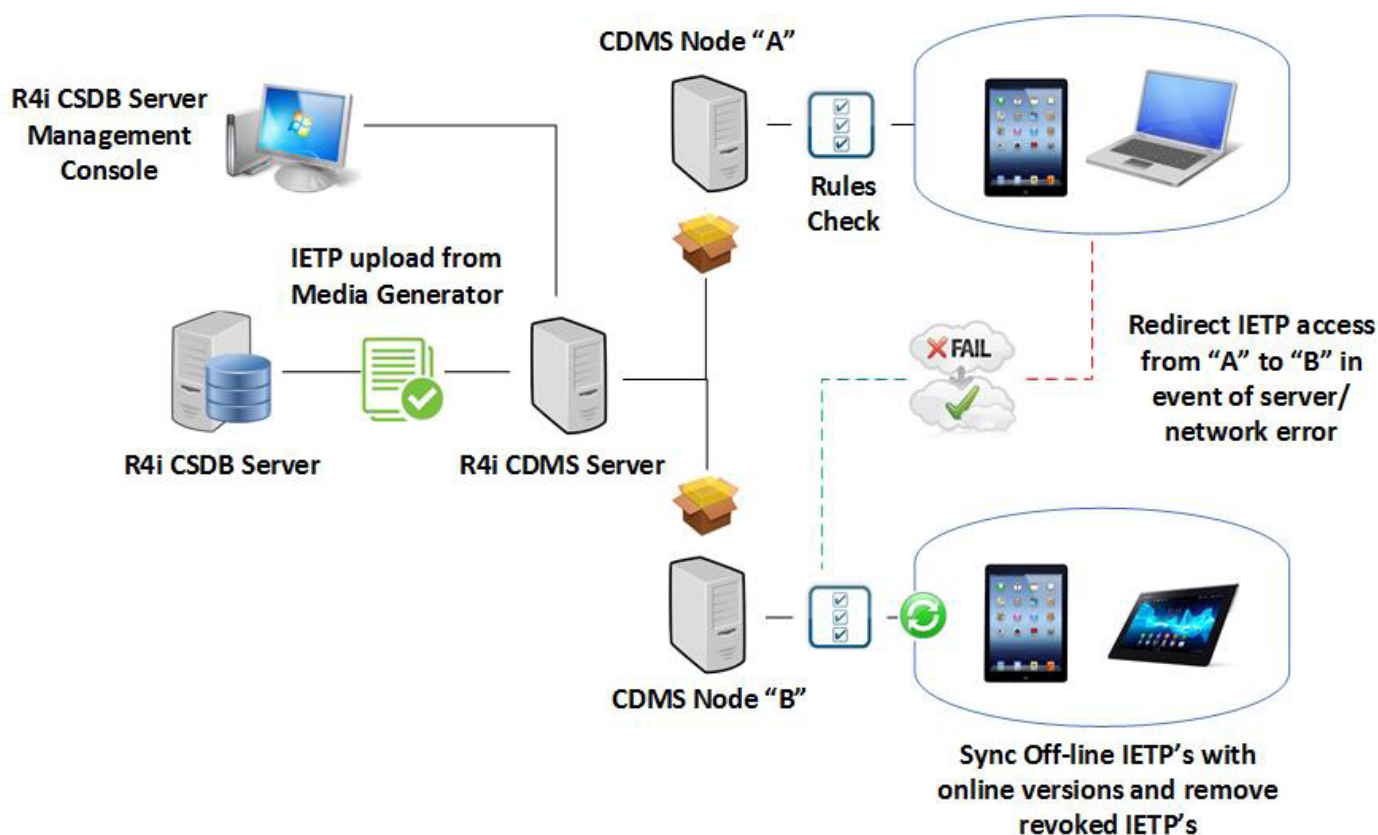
CDMS Node "A"

R4i CSDB Server Management Console

Rules Check

IETP upload from Media Generator

FAIL

Redirect IETP access from "A" to "B" in event of server/ network error

R4i CSDB Server

R4i CDMS Server

CDMS Node "B"

Sync Off-line IETP's with online versions and remove revoked IETP's